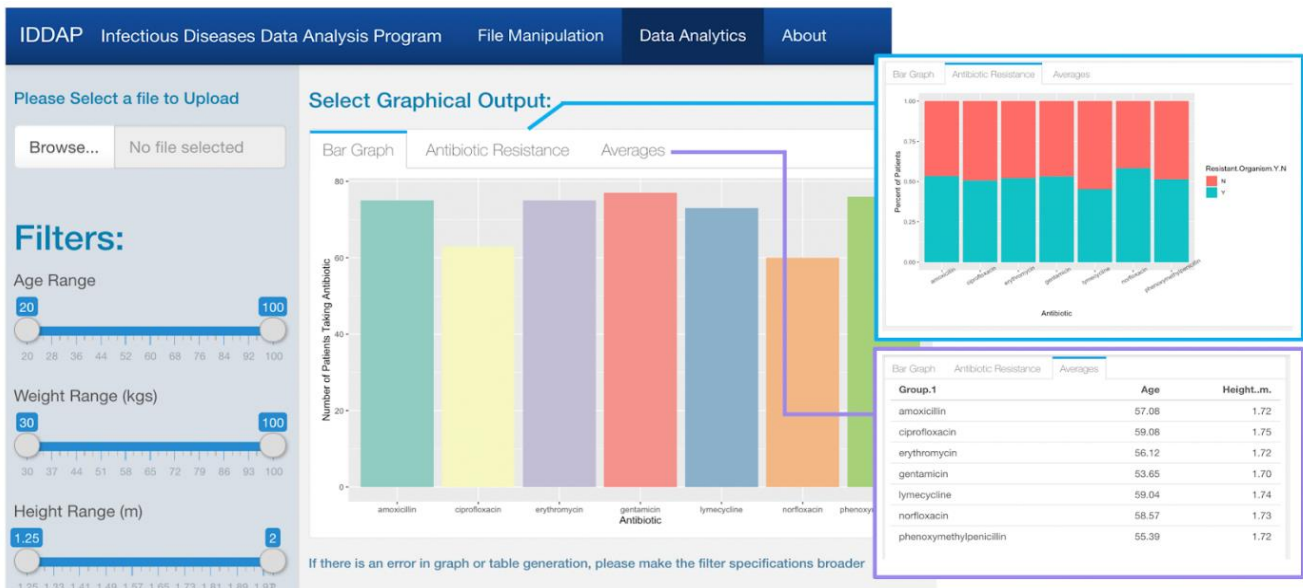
IDDAP Infectious Diseases Data Analysis Program File Manipulation Data Analytics About

Please Select a file to Upload

Browse... No file selected

Filters:

Age Range

20 100

20 28 36 44 52 60 68 76 84 92 100

Weight Range (kgs)

30 100

30 37 44 51 58 65 72 79 86 93 100

Height Range (m)

1.25 2

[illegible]

Select Graphical Output:

Bar Graph Antibiotic Resistance Averages

80

60

40

20

0

Number of Patients Taking Antibiotic

amoxicillin ciprofloxacin erythromycin gentamicin lymecycline norfloxacin phenoxy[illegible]

Antibiotic

If there is an error in graph or table generation, please make the filter specifications broader

Bar Graph Antibiotic Resistance Averages

1.00

0.75

0.50

0.25

0.00

Percent of Patients

amoxicillin ciprofloxacin erythromycin gentamicin lymecycline norfloxacin phenoxymethylpenicillin

Antibiotic

Resistant.Organism.Y.N

N

Y

Bar Graph Antibiotic Resistance Averages

| Group.1 | Age | Height..m. |
|---|---|---|
| amoxicillin | 57.08 | 1.72 |
| ciprofloxacin | 59.08 | 1.75 |
| erythromycin | 56.12 | 1.72 |
| gentamicin | 53.65 | 1.70 |
| lymecycline | 59.04 | 1.74 |
| norfloxacin | 58.57 | 1.73 |
| phenoxymethylpenicillin | 55.39 | 1.72 |